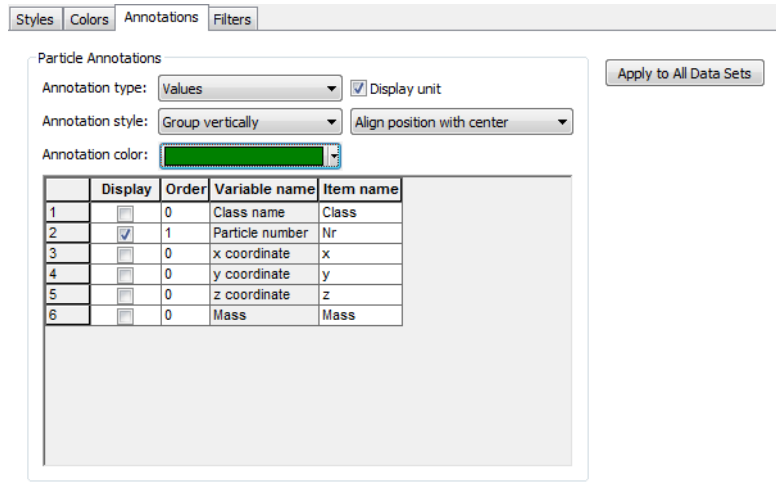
Styles | Colors | Annotations | Filters

Particle Annotations

Annotation type: Values

Display unit

Annotation style: Group vertically

Align position with center

Annotation color:

Apply to All Data Sets

| | Display | Order | Variable name | Item name |
|---|---|---|---|---|
| 1 | ☐ | 0 | Class name | Class |
| 2 | ☑ | 1 | Particle number | Nr |
| 3 | ☐ | 0 | x coordinate | x |
| 4 | ☐ | 0 | y coordinate | y |
| 5 | ☐ | 0 | z coordinate | z |
| 6 | ☐ | 0 | Mass | Mass |